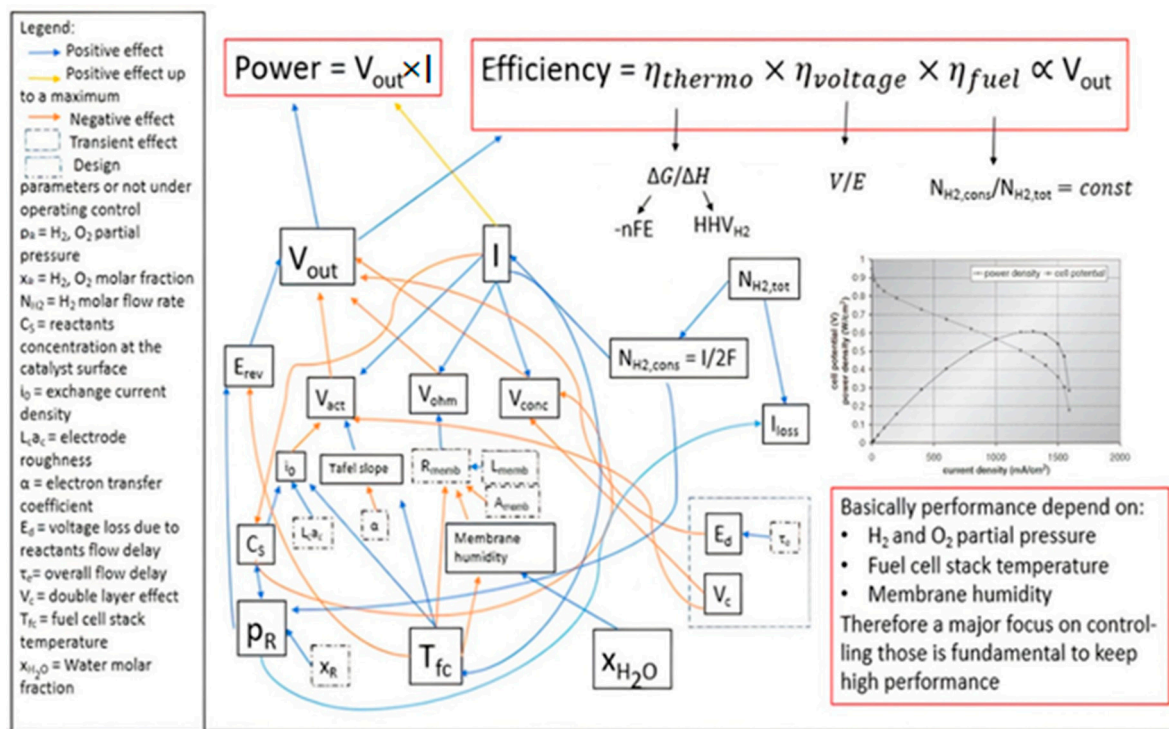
Legend:
Positive effect
Positive effect up to a maximum
Negative effect
Transient effect
Design parameters or not under operating control
$p_R$ = $H_2$, $O_2$ partial pressure
$x_R$ = $H_2$, $O_2$ molar fraction
$N_{H2}$ = $H_2$ molar flow rate
$C_S$ = reactants concentration at the catalyst surface
$i_0$ = exchange current density
$L_c a_c$ = electrode roughness
α = electron transfer coefficient
$E_d$ = voltage loss due to reactants flow delay
$\tau_e$= overall flow delay
$V_c$ = double layer effect
$T_{fc}$ = fuel cell stack temperature
$x_{H_2O}$ = Water molar fraction

Power = $V_{out}$×I

Efficiency = $\eta_{thermo} \times \eta_{voltage} \times \eta_{fuel} \propto V_{out}$

$\Delta G/\Delta H$

-nFE

$HHV_{H2}$

$V/E$

$N_{H2,cons}/N_{H2,tot} = const$

$V_{out}$

I

$N_{H2,tot}$

$E_{rev}$

$N_{H2,cons}$ = I/2F

$V_{act}$

$V_{ohm}$

$V_{conc}$

$I_{loss}$

$i_0$

Tafel slope

$R_{memb}$

$L_{memb}$

$A_{memb}$

$L_c a_c$

α

Membrane humidity

$C_S$

$E_d$

$\tau_e$

$V_c$

$p_R$

$x_R$

$T_{fc}$

$x_{H_2O}$

power density
cell potential
cell potential (V)
power density (W/cm²)
current density (mA/cm²)
0
0.1
0.2
0.3
0.4
0.5
0.6
0.7
0.8
0.9
1
0
500
1000
1500
2000

Basically performance depend on:
• $H_2$ and $O_2$ partial pressure
• Fuel cell stack temperature
• Membrane humidity
Therefore a major focus on controlling those is fundamental to keep high performance